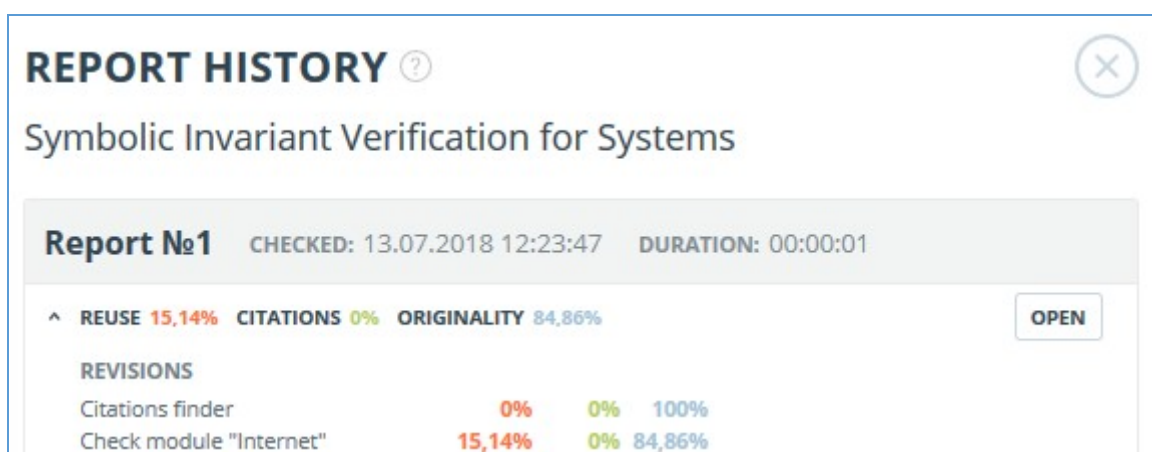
REPORT HISTORY ?

Symbolic Invariant Verification for Systems

Report №1 CHECKED: 13.07.2018 12:23:47 DURATION: 00:00:01

^ REUSE 15,14% CITATIONS 0% ORIGINALITY 84,86%

OPEN

REVISIONS

| | | | |
|---|---|---|---|
| Citations finder | 0% | 0% | 100% |
| Check module "Internet" | 15,14% | 0% | 84,86% |